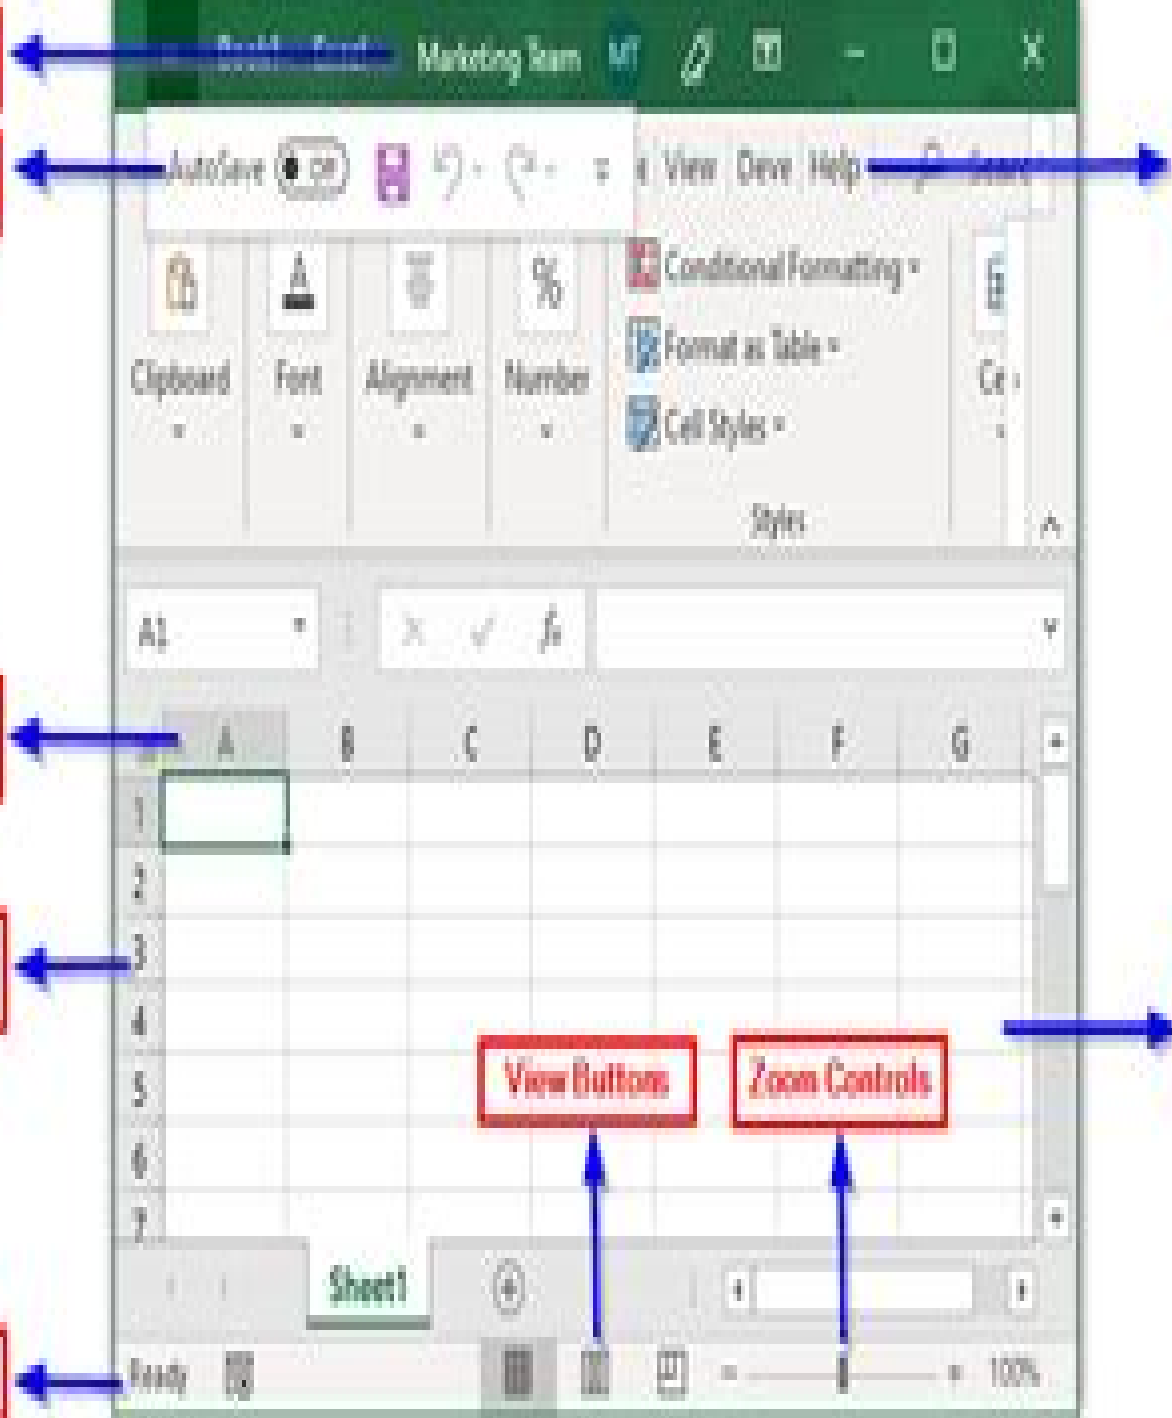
Book1 - Excel Marketing Team MT

AutoSave Off View Deve Help Search

Clipboard Font Alignment Number Conditional Formatting Format as Table Cell Styles Styles Ce

A1 $f_x$

A B C D E F G

1
2
3
4
5
6
7

View Buttons Zoom Controls

Sheet1

Ready 100%